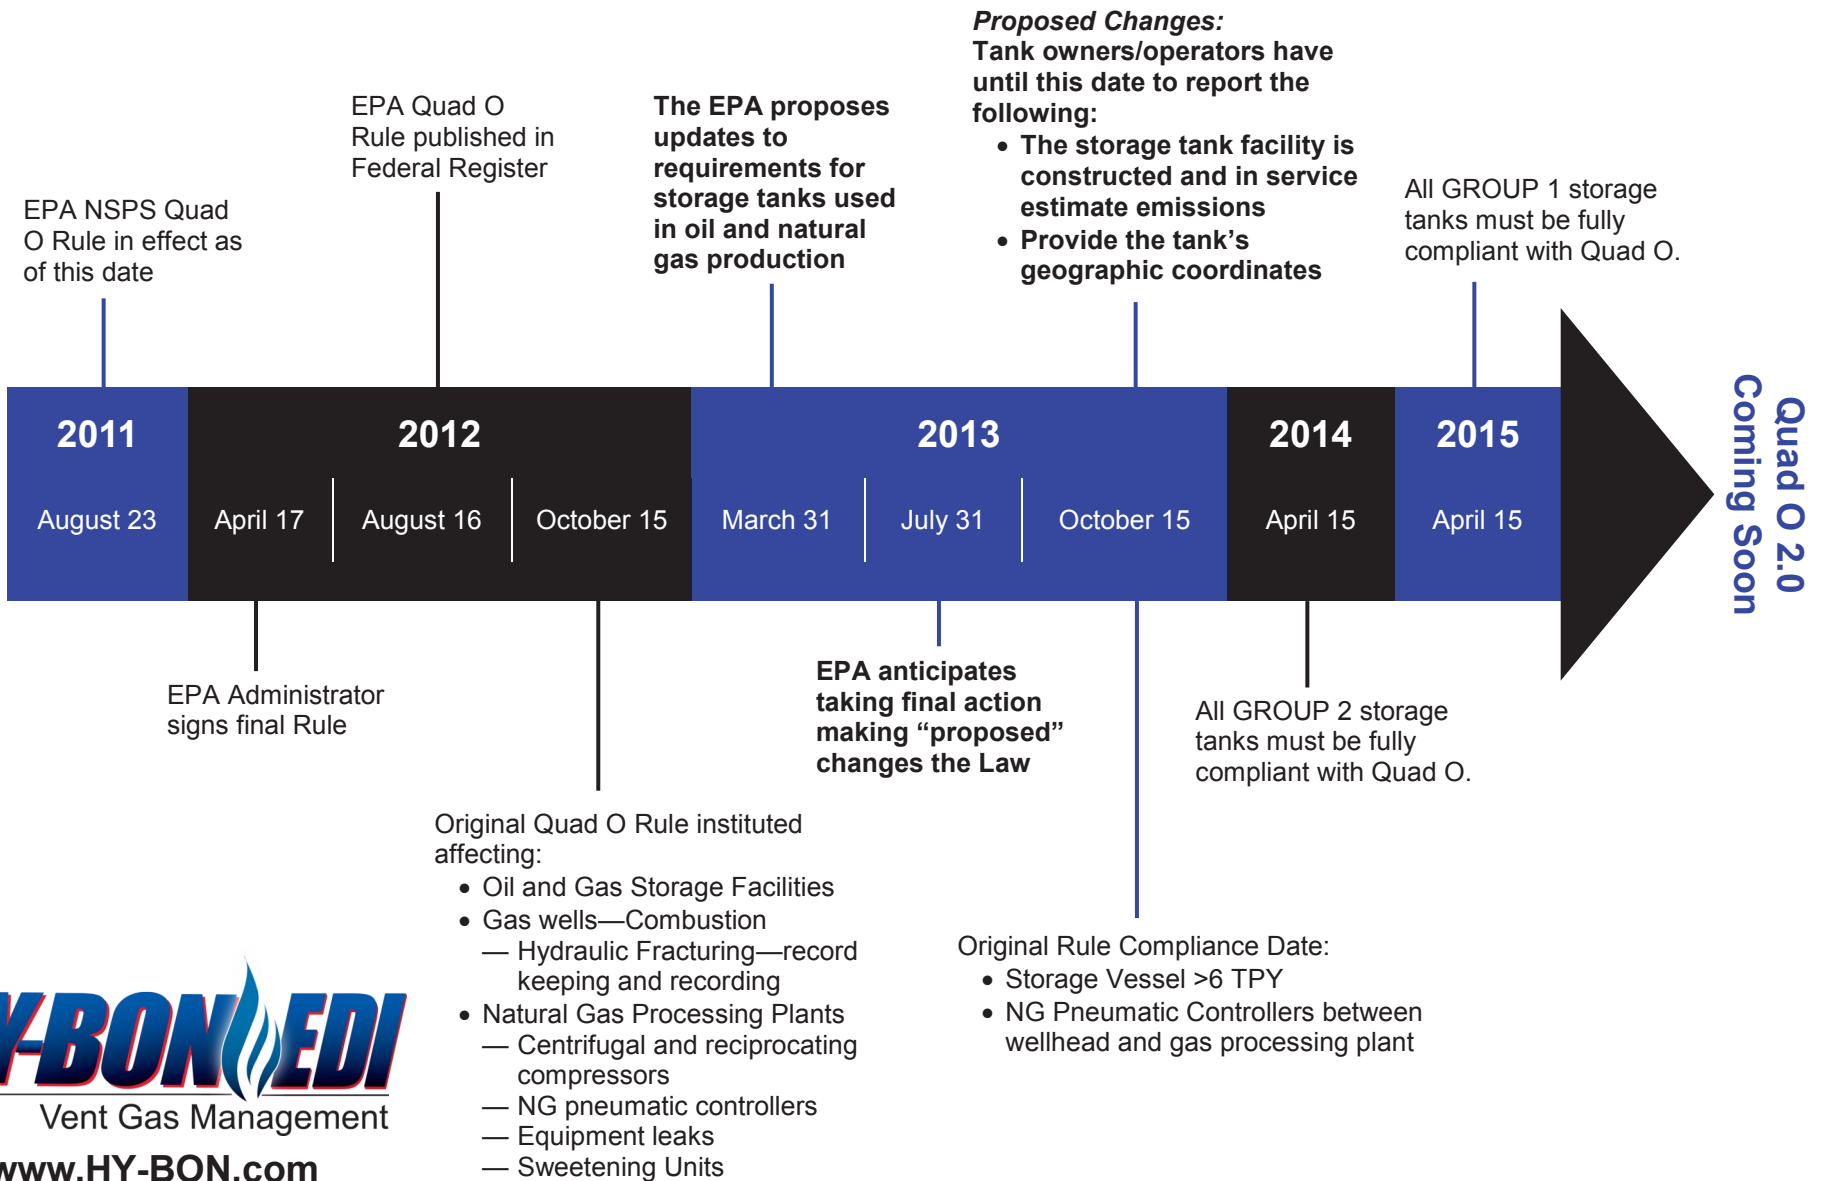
EPA NSPS Quad O Rule in effect as of this date

EPA Quad O Rule published in Federal Register

The EPA proposes updates to requirements for storage tanks used in oil and natural gas production

*Proposed Changes:*
Tank owners/operators have until this date to report the following:
• The storage tank facility is constructed and in service estimate emissions
• Provide the tank's geographic coordinates

All GROUP 1 storage tanks must be fully compliant with Quad O.

2011
August 23

2012
April 17 | August 16 | October 15

2013
March 31 | July 31 | October 15

2014
April 15

2015
April 15

Quad O 2.0 Coming Soon

EPA Administrator signs final Rule

EPA anticipates taking final action making "proposed" changes the Law

All GROUP 2 storage tanks must be fully compliant with Quad O.

Original Quad O Rule instituted affecting:
• Oil and Gas Storage Facilities
• Gas wells—Combustion
— Hydraulic Fracturing—record keeping and recording
• Natural Gas Processing Plants
— Centrifugal and reciprocating compressors
— NG pneumatic controllers
— Equipment leaks
— Sweetening Units

Original Rule Compliance Date:
• Storage Vessel >6 TPY
• NG Pneumatic Controllers between wellhead and gas processing plant

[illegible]Y-BON EDI
Vent Gas Management
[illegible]www.HY-BON.com